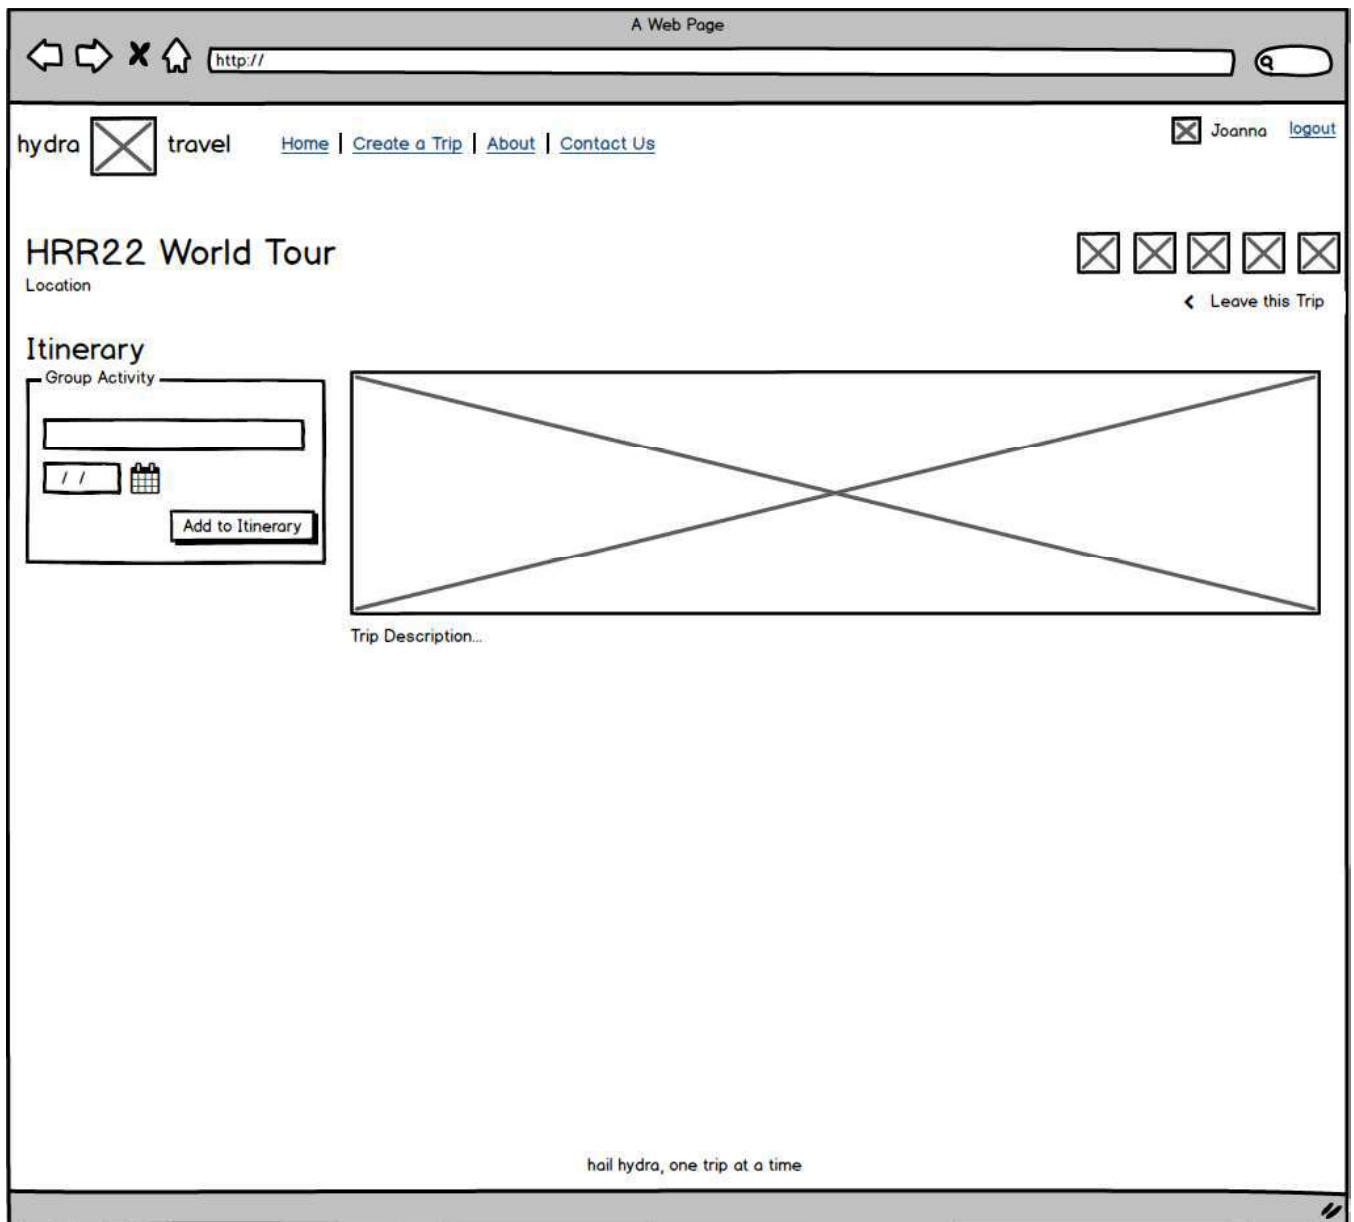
A Web Page

http://

hydra travel

Home | Create a Trip | About | Contact Us

Joanna logout

HRR22 World Tour
Location

Leave this Trip

Itinerary

Group Activity

/ /

Add to Itinerary

Trip Description...

hail hydra, one trip at a time